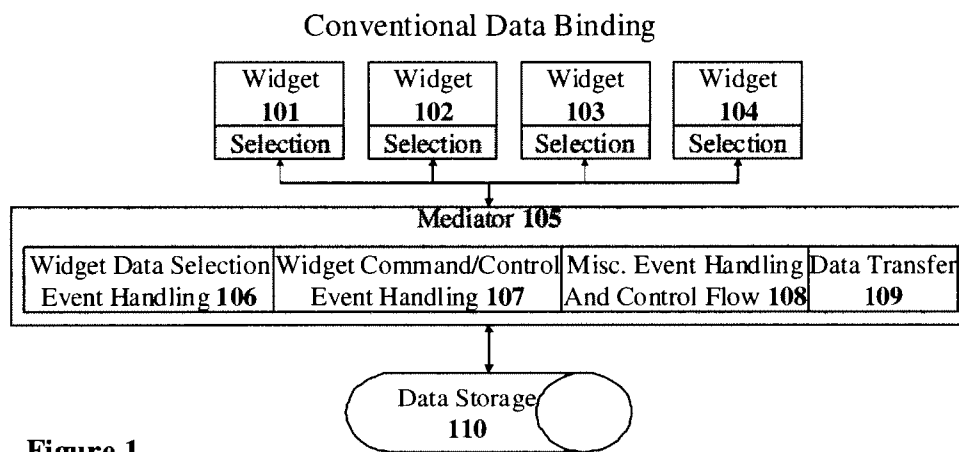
Conventional Data Binding

Widget **101** Selection

Widget **102** Selection

Widget **103** Selection

Widget **104** Selection

**Mediator 105**

Widget Data Selection Event Handling **106**

Widget Command/Control Event Handling **107**

Misc. Event Handling And Control Flow **108**

Data Transfer **109**

Data Storage **110**

**Figure 1**